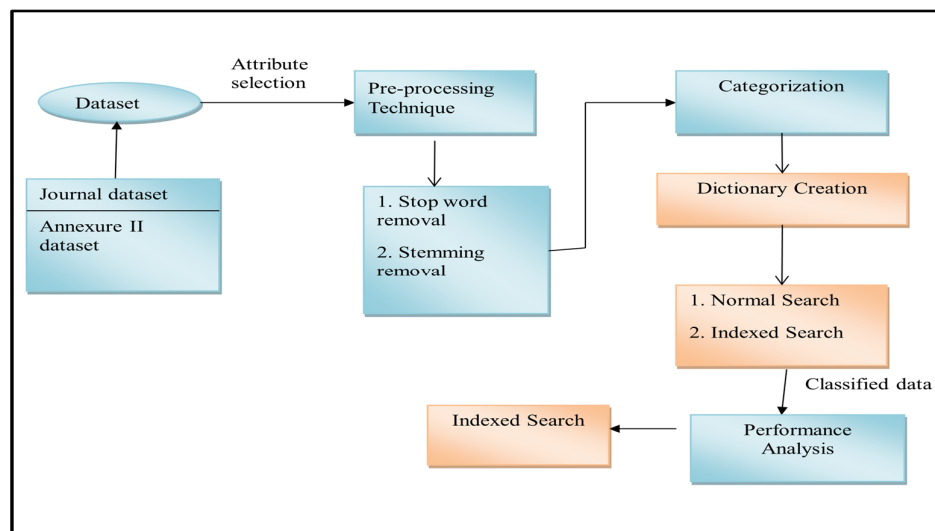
Dataset

Attribute selection

Pre-processing Technique

Categorization

Journal dataset

Annexure II dataset

1. Stop word removal

2. Stemming removal

Dictionary Creation

1. Normal Search

2. Indexed Search

Classified data

Indexed Search

Performance Analysis